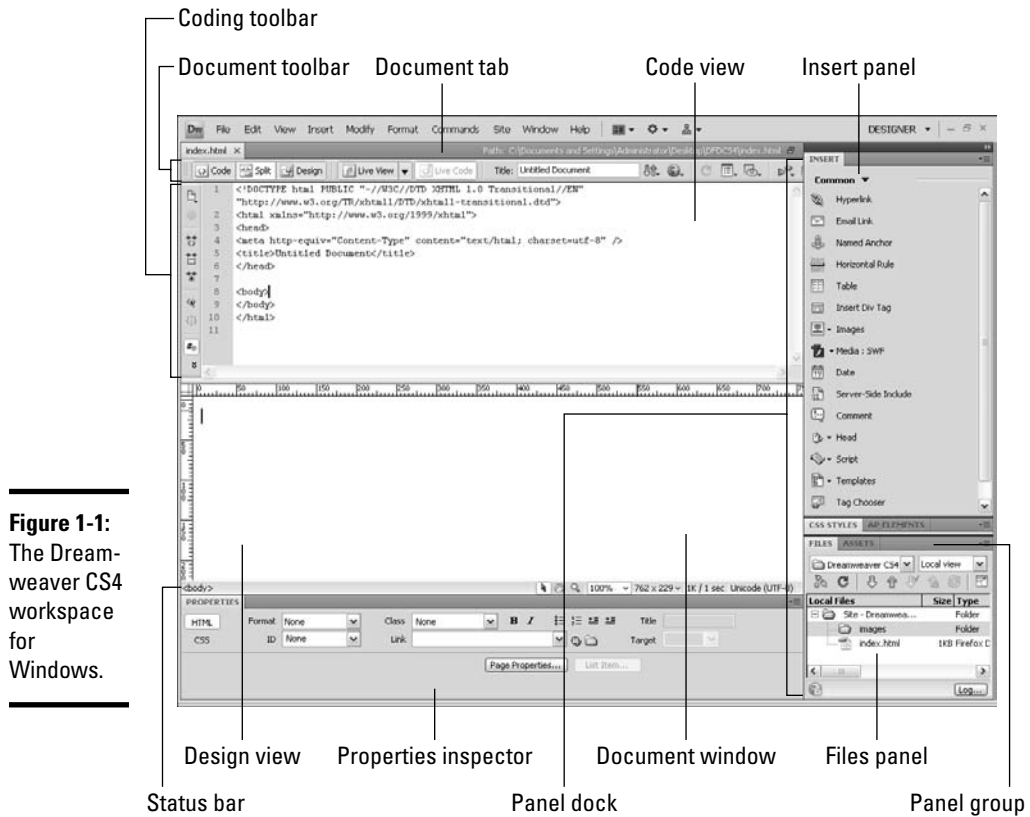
Coding toolbar

Document toolbar

Document tab

Code view

Insert panel

Dw File Edit View Insert Modify Format Commands Site Window Help DESIGNER

index.html × Path: C:\Documents and Settings\Administrator\Desktop\DFDCS4\index.html

Code Split Design Live View Live Code Title: Untitled Document

1 <!DOCTYPE html PUBLIC "-//W3C//DTD XHTML 1.0 Transitional//EN"
"http://www.w3.org/TR/xhtml1/DTD/xhtml1-transitional.dtd">
2 <html xmlns="http://www.w3.org/1999/xhtml">
3 <head>
4 <meta http-equiv="Content-Type" content="text/html; charset=utf-8" />
5 <title>Untitled Document</title>
6 </head>
7
8 <body>
9 </body>
10 </html>
11

INSERT

Common

Hyperlink
Email Link
Named Anchor
Horizontal Rule
Table
Insert Div Tag
Images
Media : SWF
Date
Server-Side Include
Comment
Head
Script
Templates
Tag Chooser

CSS STYLES AP ELEMENTS

FILES ASSETS

Dreamweaver CS4 Local view

Local Files Size Type
Site - Dreamwea... Folder
images Folder
index.html 1KB Firefox D

Log...

<body> 100% 762 x 229 1K / 1 sec Unicode (UTF-8)

PROPERTIES

HTML Format None Class None B I Title
CSS ID None Link Target

Page Properties... List Item...

Figure 1-1: The Dreamweaver CS4 workspace for Windows.

Design view

Properties inspector

Document window

Files panel

Status bar

Panel dock

Panel group